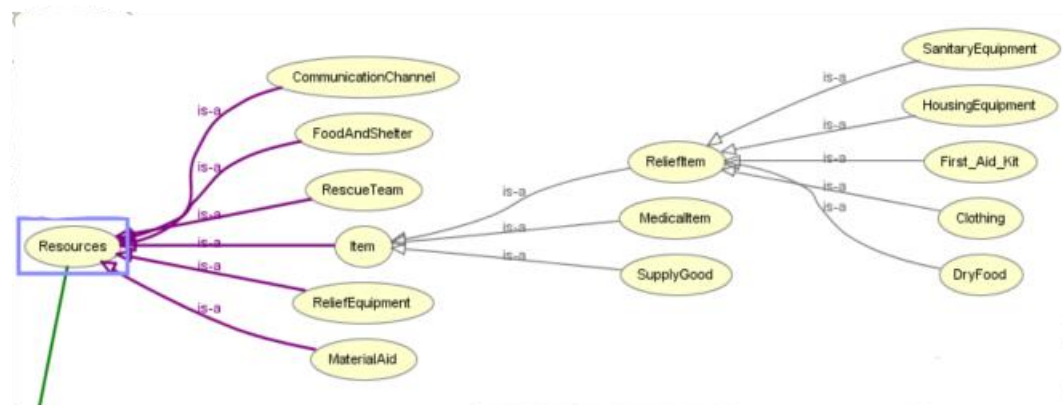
Resources

is-a
CommunicationChannel
is-a
FoodAndShelter
is-a
RescueTeam
is-a
Item
is-a
ReliefEquipment
is-a
MaterialAid

is-a
ReliefItem
is-a
MedicalItem
is-a
SupplyGood

is-a
SanitaryEquipment
is-a
HousingEquipment
is-a
First_Aid_Kit
is-a
Clothing
is-a
DryFood